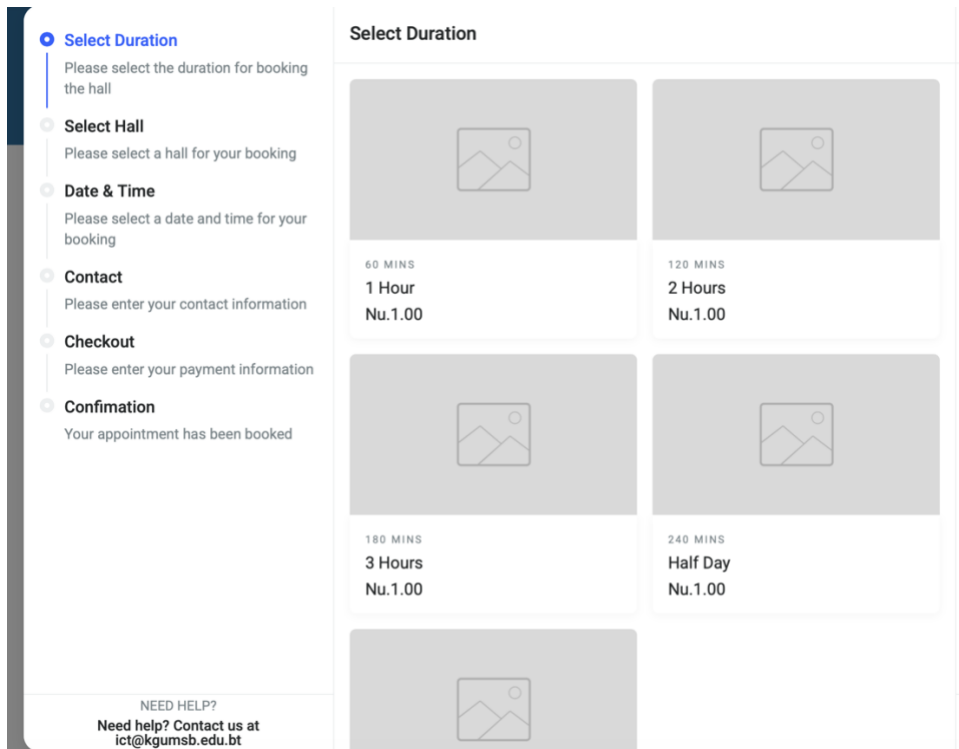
Select Duration
Please select the duration for booking the hall

Select Hall
Please select a hall for your booking

Date & Time
Please select a date and time for your booking

Contact
Please enter your contact information

Checkout
Please enter your payment information

Confimation
Your appointment has been booked

NEED HELP?
Need help? Contact us at ict@kgumsb.edu.bt

Select Duration

60 MINS
1 Hour
Nu.1.00

120 MINS
2 Hours
Nu.1.00

180 MINS
3 Hours
Nu.1.00

240 MINS
Half Day
Nu.1.00